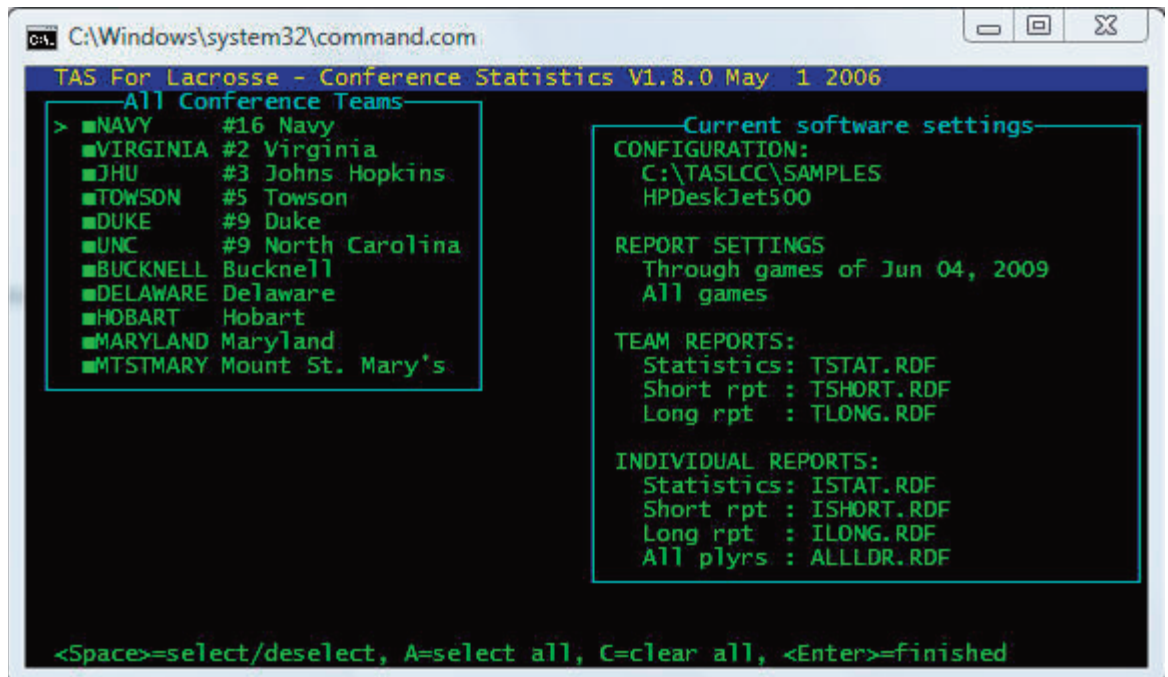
C:\Windows\system32\command.com

TAS For Lacrosse - Conference Statistics V1.8.0 May 1 2006

All Conference Teams

> ■NAVY #16 Navy
■VIRGINIA #2 Virginia
■JHU #3 Johns Hopkins
■TOWSON #5 Towson
■DUKE #9 Duke
■UNC #9 North Carolina
■BUCKNELL Bucknell
■DELAWARE Delaware
■HOBART Hobart
■MARYLAND Maryland
■MTSTMARY Mount St. Mary's

Current software settings

CONFIGURATION:
C:\TASLCC\SAMPLES
HPDeskJet500

REPORT SETTINGS
Through games of Jun 04, 2009
All games

TEAM REPORTS:
Statistics: TSTAT.RDF
Short rpt : TSHORT.RDF
Long rpt : TLONG.RDF

INDIVIDUAL REPORTS:
Statistics: ISTAT.RDF
Short rpt : ISHORT.RDF
Long rpt : ILONG.RDF
All plyrs : ALLLDR.RDF

<Space>=select/deselect, A=select all, C=clear all, <Enter>=finished